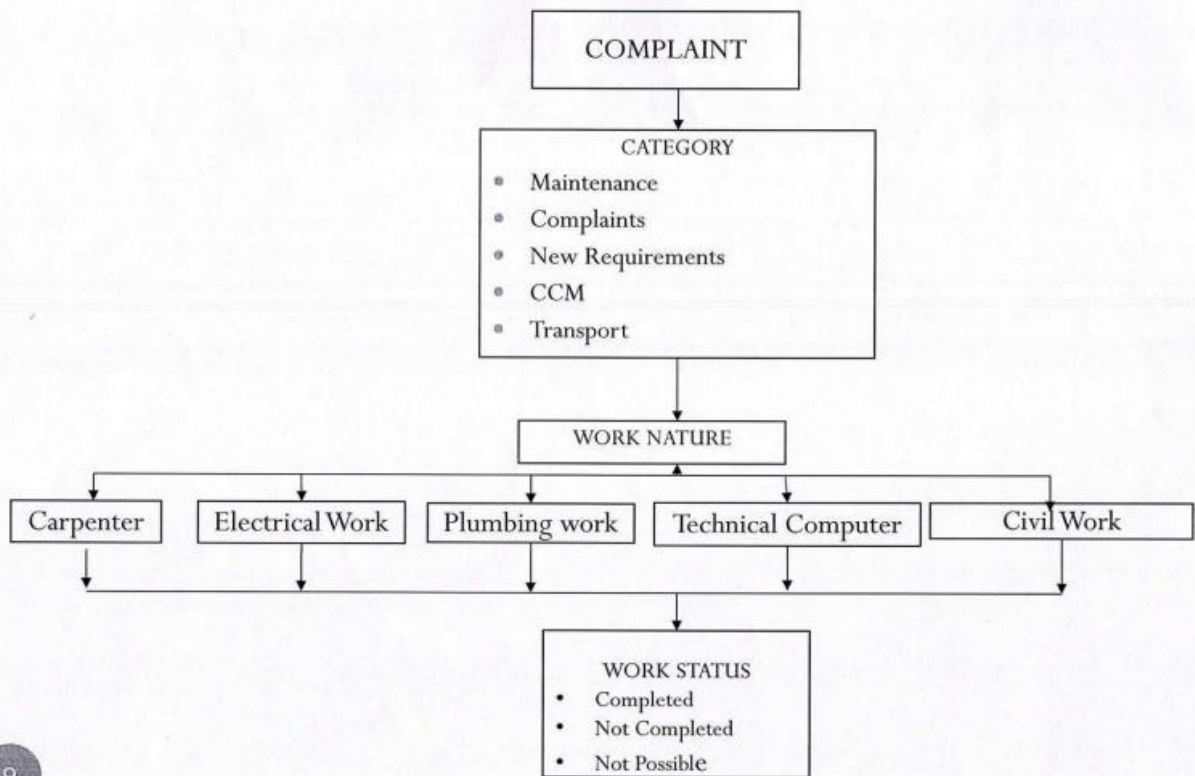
COMPLAINT

CATEGORY
- Maintenance
- Complaints
- New Requirements
- CCM
- Transport

WORK NATURE

Carpenter

Electrical Work

Plumbing work

Technical Computer

Civil Work

WORK STATUS
- Completed
- Not Completed
- Not Possible

8